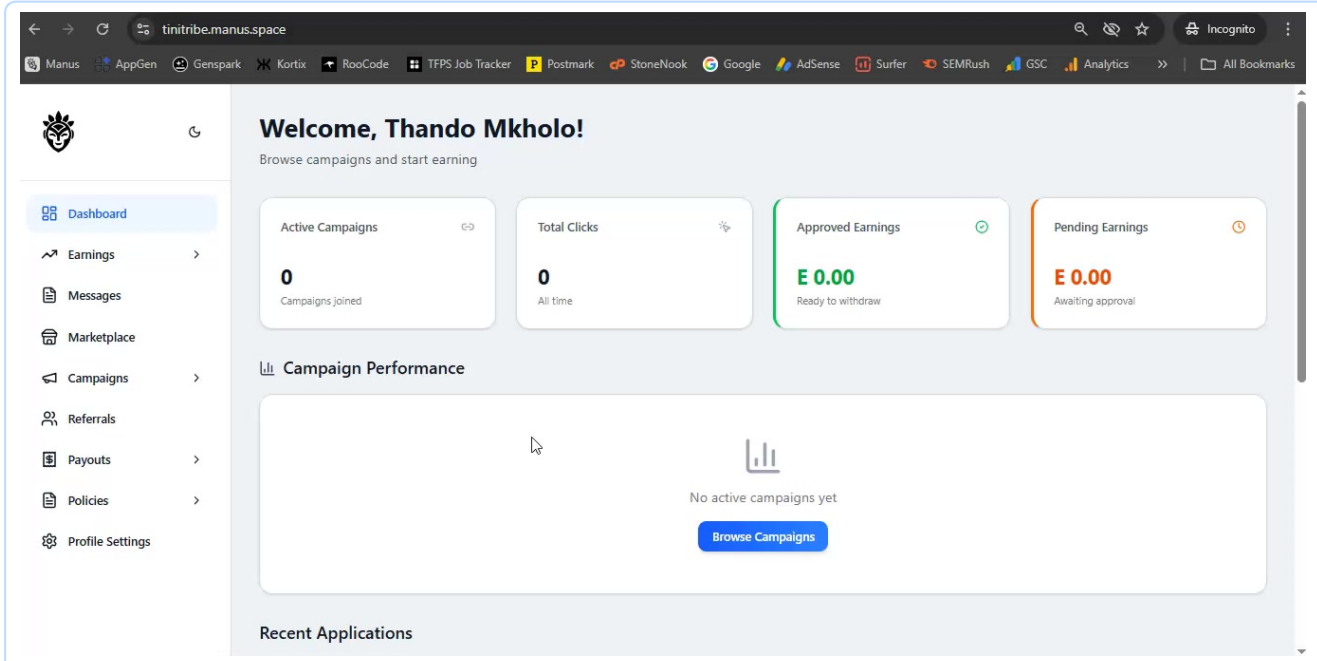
tinitribe.manus.space

Incognito

Manus AppGen Genspark Kortix RooCode TFPS Job Tracker Postmark StoneNook Google AdSense Surfer SEMRush GSC Analytics » All Bookmarks

Dashboard
Earnings
Messages
Marketplace
Campaigns
Referrals
Payouts
Policies
Profile Settings

Welcome, Thando Mkholo!

Browse campaigns and start earning

Active Campaigns
0
Campaigns joined

Total Clicks
0
All time

Approved Earnings
E 0.00
Ready to withdraw

Pending Earnings
E 0.00
Awaiting approval

Campaign Performance

No active campaigns yet

Browse Campaigns

Recent Applications